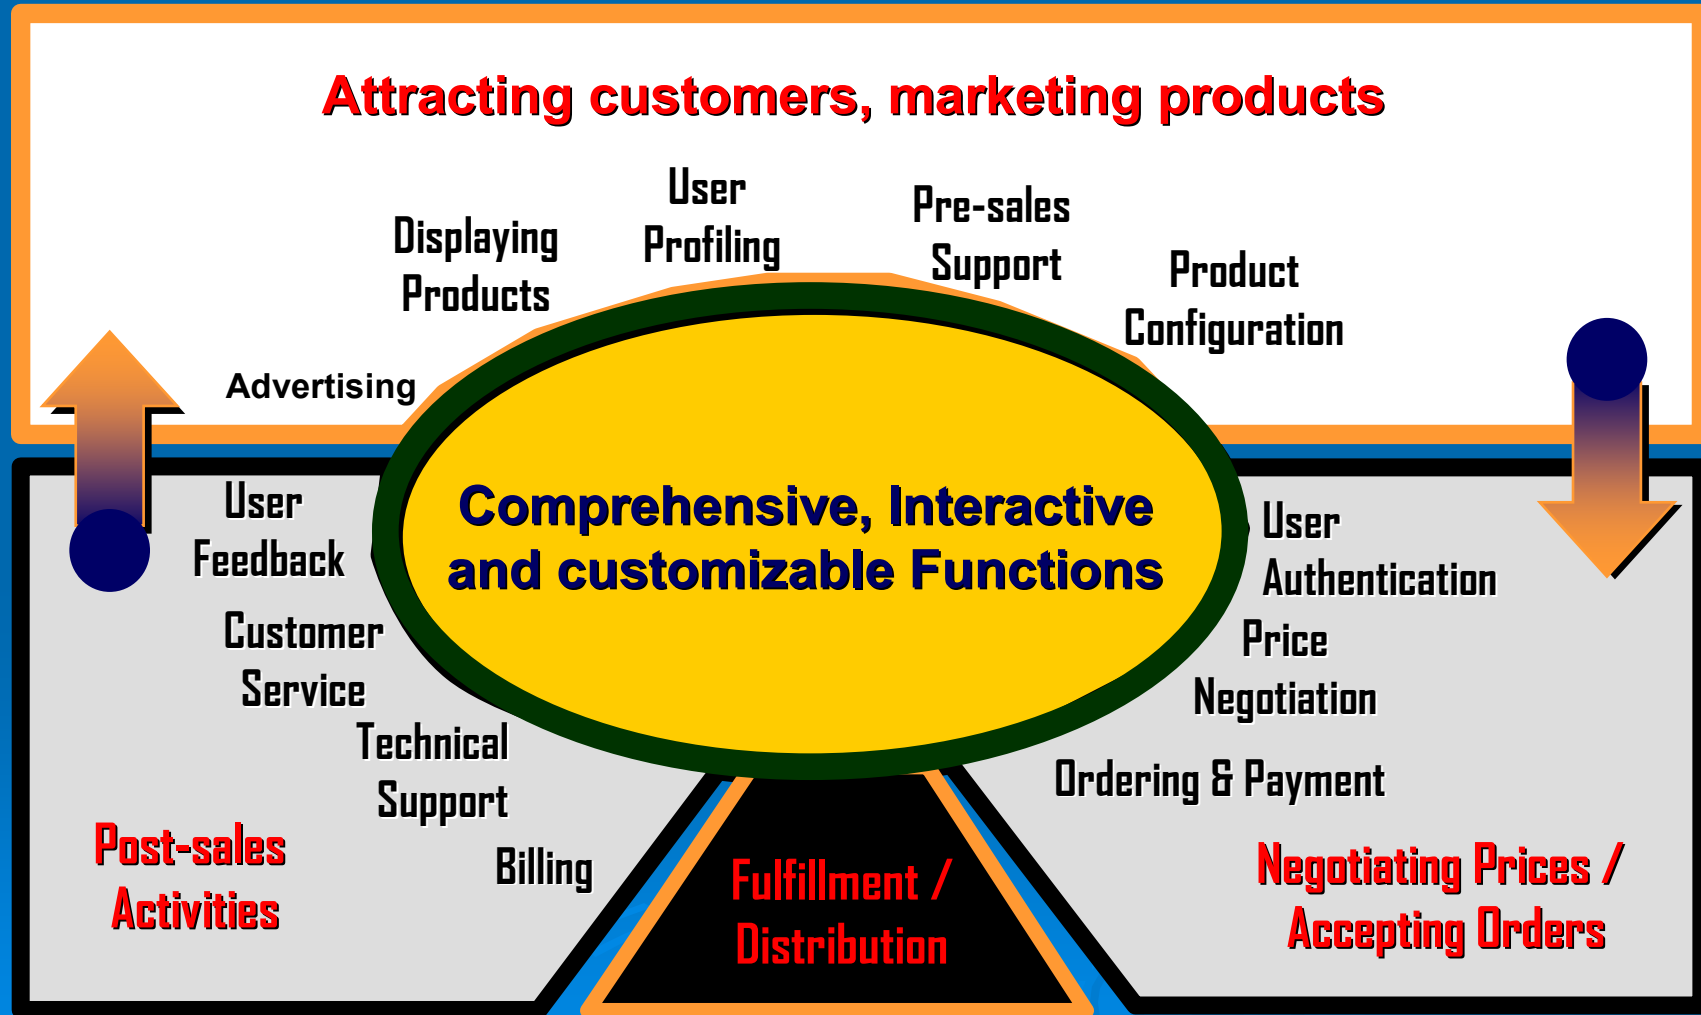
Attracting customers, marketing products

Displaying Products

User Profiling

Pre-sales Support

Product Configuration

Advertising

Comprehensive, Interactive and customizable Functions

User Feedback

Customer Service

Technical Support

Billing

User Authentication

Price Negotiation

Ordering & Payment

Post-sales Activities

Fulfillment / Distribution

Negotiating Prices / Accepting Orders